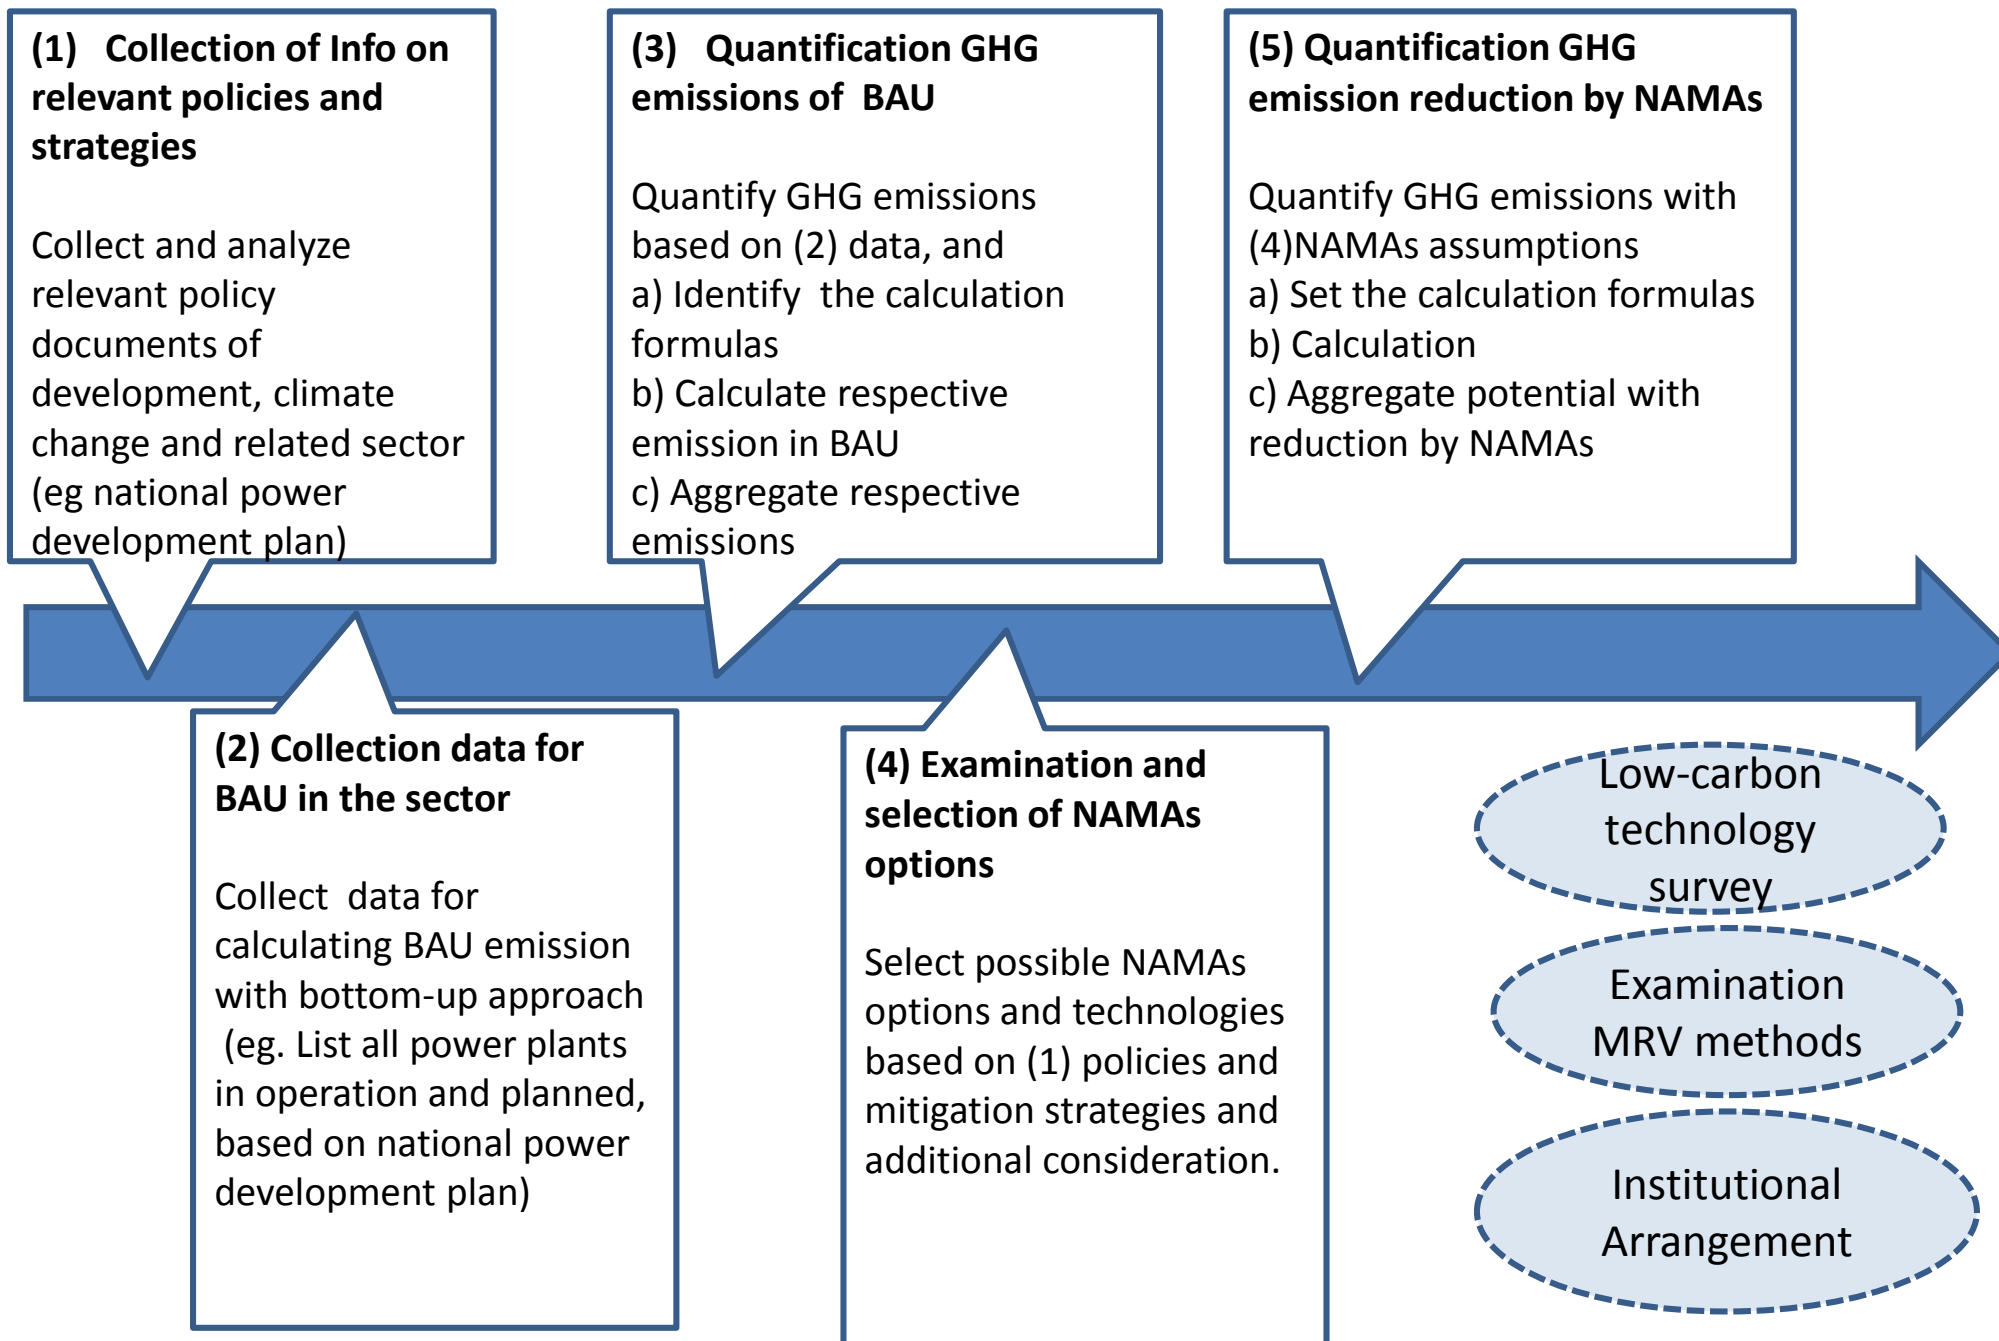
(1) Collection of Info on relevant policies and strategies

Collect and analyze relevant policy documents of development, climate change and related sector (eg national power development plan)

(2) Collection data for BAU in the sector

Collect data for calculating BAU emission with bottom-up approach (eg. List all power plants in operation and planned, based on national power development plan)

(3) Quantification GHG emissions of BAU

Quantify GHG emissions based on (2) data, and
a) Identify the calculation formulas
b) Calculate respective emission in BAU
c) Aggregate respective emissions

(4) Examination and selection of NAMAs options

Select possible NAMAs options and technologies based on (1) policies and mitigation strategies and additional consideration.

(5) Quantification GHG emission reduction by NAMAs

Quantify GHG emissions with (4)NAMAs assumptions
a) Set the calculation formulas
b) Calculation
c) Aggregate potential with reduction by NAMAs

Low-carbon technology survey

Examination MRV methods

Institutional Arrangement